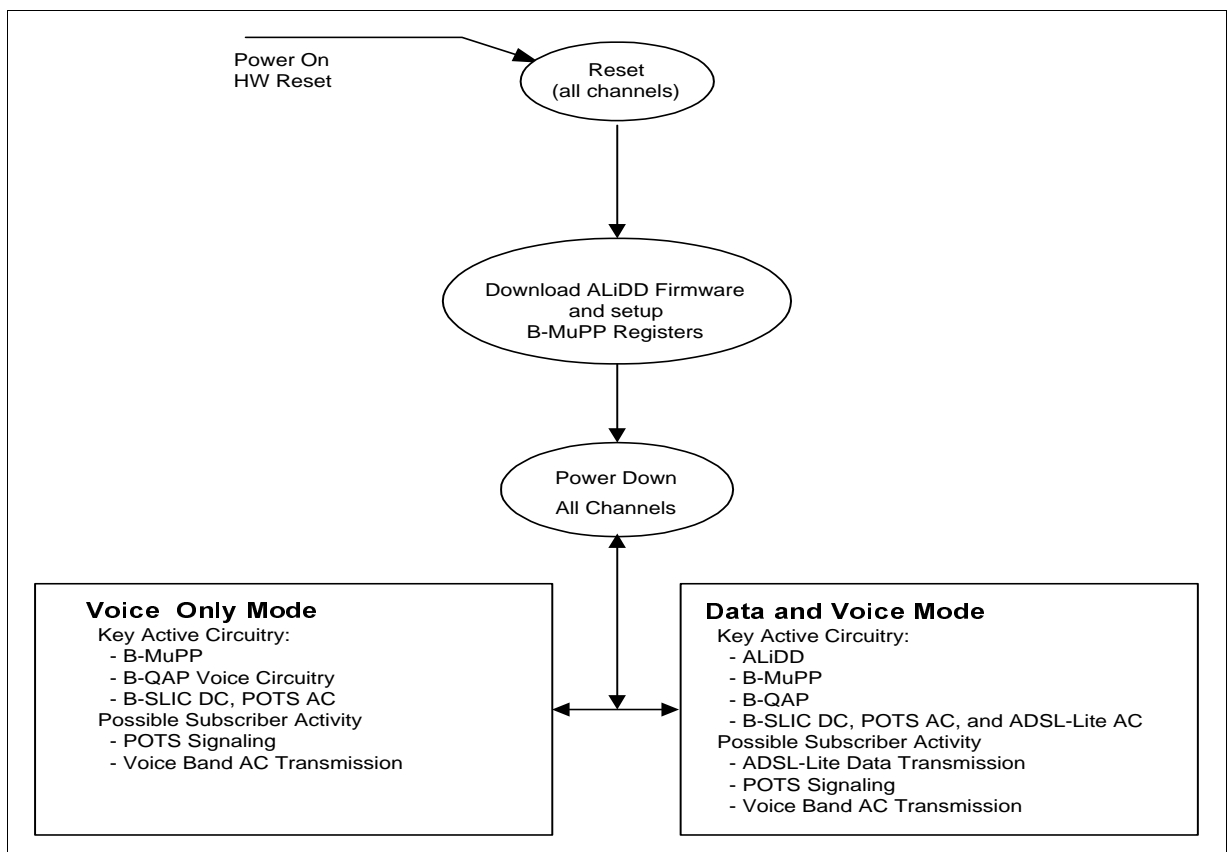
Power On
HW Reset

Reset
(all channels)

Download ALiDD Firmware
and setup
B-MuPP Registers

Power Down
All Channels

Voice Only Mode
Key Active Circuitry:
- B-MuPP
- B-QAP Voice Circuitry
- B-SLIC DC, POTS AC
Possible Subscriber Activity
- POTS Signaling
- Voice Band AC Transmission

Data and Voice Mode
Key Active Circuitry:
- ALiDD
- B-MuPP
- B-QAP
- B-SLIC DC, POTS AC, and ADSL-Lite AC
Possible Subscriber Activity
- ADSL-Lite Data Transmission
- POTS Signaling
- Voice Band AC Transmission